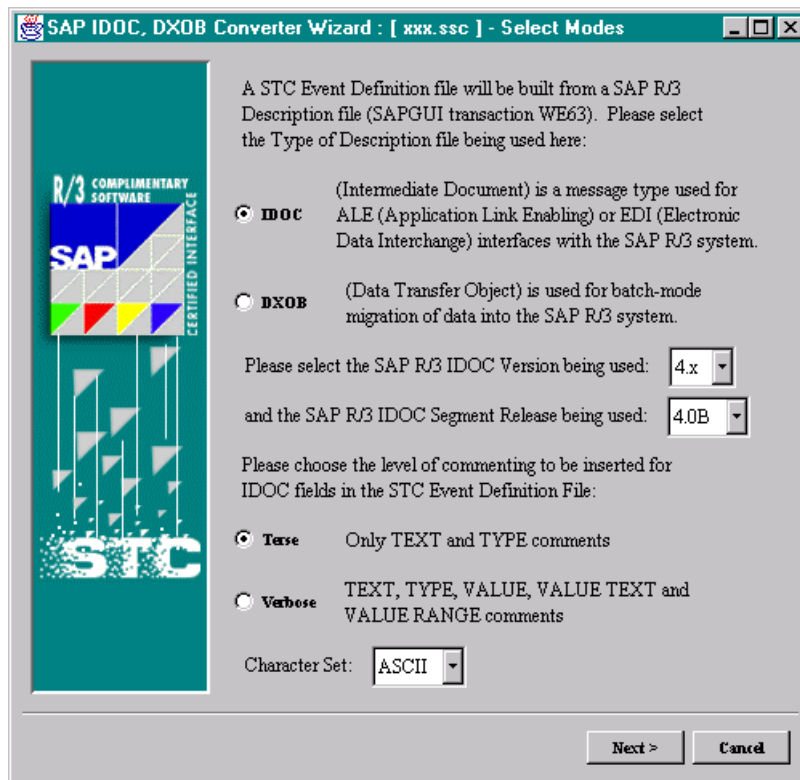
SAP IDOC, DXOB Converter Wizard : [ xxx.ssc ] - Select Modes

R/3 COMPLIMENTARY SOFTWARE
SAP
CERTIFIED INTERFACE
STC

A STC Event Definition file will be built from a SAP R/3 Description file (SAPGUI transaction WE63). Please select the Type of Description file being used here:

IDOC (Intermediate Document) is a message type used for ALE (Application Link Enabling) or EDI (Electronic Data Interchange) interfaces with the SAP R/3 system.

DXOB (Data Transfer Object) is used for batch-mode migration of data into the SAP R/3 system.

Please select the SAP R/3 IDOC Version being used: 4.x

and the SAP R/3 IDOC Segment Release being used: 4.0B

Please choose the level of commenting to be inserted for IDOC fields in the STC Event Definition File:

Terse Only TEXT and TYPE comments

Verbose TEXT, TYPE, VALUE, VALUE TEXT and VALUE RANGE comments

Character Set: ASCII

Next > Cancel